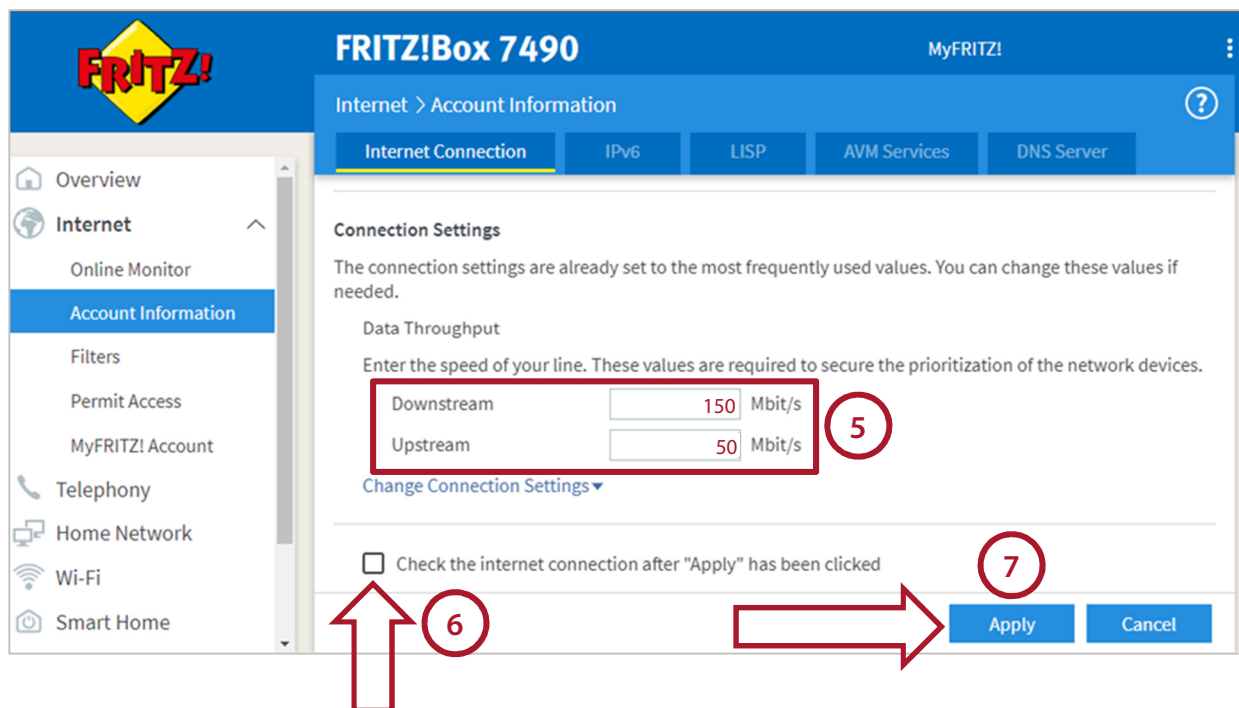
FRITZ!

FRITZ!Box 7490

MyFRITZ!

Internet > Account Information

?

Internet Connection IPv6 LISP AVM Services DNS Server

Overview
Internet
Online Monitor
Account Information
Filters
Permit Access
MyFRITZ! Account
Telephony
Home Network
Wi-Fi
Smart Home

Connection Settings

The connection settings are already set to the most frequently used values. You can change these values if needed.

Data Throughput

Enter the speed of your line. These values are required to secure the prioritization of the network devices.

| Downstream | 150 | Mbit/s |
|---|---|---|
| Upstream | 50 | Mbit/s |

5

Change Connection Settings

Check the internet connection after "Apply" has been clicked

6

7

Apply Cancel